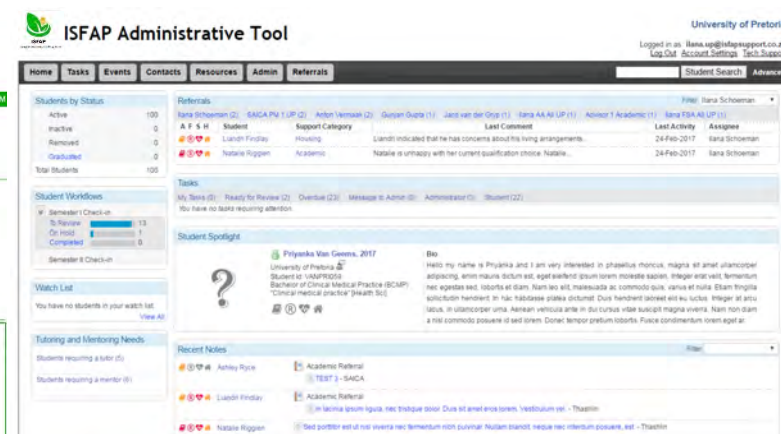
ISFAP Administrative Tool

University of Pretori

Logged in as: ilana.up@isfapsupport.co.z
Log Out Account Settings Tech Supp

Home Tasks Events Contacts Resources Admin Referrals

Student Search Advance

Students by Status

| | |
|---|---|
| Active | 100 |
| Inactive | 0 |
| Removed | 0 |
| Graduated | 0 |
| Total Students | 100 |

Student Workflows

Semester I Check-in
To Review 13
On Hold 1
Completed 0

Semester II Check-in

Watch List

You have no students in your watch list.
View All

Tutoring and Mentoring Needs

Students requiring a tutor (5)

Students requiring a mentor (6)

Referrals

Filter Ilana Schoeman

Ilana Schoeman (2) SAICA PM 1 UP (2) Anton Vermaak (2) Gunjan Gupta (1) Jaco van der Grop (1) Ilana AA All UP (1) Advisor 1 Academic (1) Ilana FSA All UP (1)

| A F S H | Student | Support Category | Last Comment | Last Activity | Assignee |
|---|---|---|---|---|---|
| | Liandri Findlay | Housing | Liandri indicated that he has concerns about his living arrangements... | 24-Feb-2017 | Ilana Schoeman |
| | Natalie Riggien | Academic | Natalie is unhappy with her current qualification choice. Natalie... | 24-Feb-2017 | Ilana Schoeman |

Tasks

My Tasks (0) Ready for Review (2) Overdue (23) Message to Admin (0) Administrator (0) Student (22)

You have no tasks requiring attention.

Student Spotlight

Priyanka Van Geems, 2017
University of Pretoria
Student Id: VANPRI058
Bachelor of Clinical Medical Practice (BCMP)
"Clinical medical practice" [Health Sci]

Bio
Hello my name is Priyanka and I am very interested in phasellus rhoncus, magna sit amet ullamcorper adipiscing, enim mauris dictum est, eget eleifend ipsum lorem molestie sapien. Integer erat velit, fermentum nec egestas sed, lobortis et diam. Nam leo elit, malesuada ac commodo quis, varius et nulla. Etiam fringilla sollicitudin hendrerit. In hac habitasse platea dictumst. Duis hendrerit laoreet elit eu luctus. Integer at arcu lacus, in ullamcorper urna. Aenean vehicula ante in dui cursus vitae suscipit magna viverra. Nam non diam a nisi commodo posuere id sed lorem. Donec tempor pretium lobortis. Fusce condimentum lorem eget ar

Recent Notes

Filter

Ashley Ryce
Academic Referral
TEST 3 - SAICA

Liandri Findlay
Academic Referral
in lacinia ipsum ligula, nec tristique dolor. Duis sit amet eros lorem. Vestibulum vel. - Thashlin

Natalie Riggien
Sed porttitor est ut nisl viverra nec fermentum nibh pulvinar. Nullam blandit, neque nec interdum posuere, est. - Thashlin